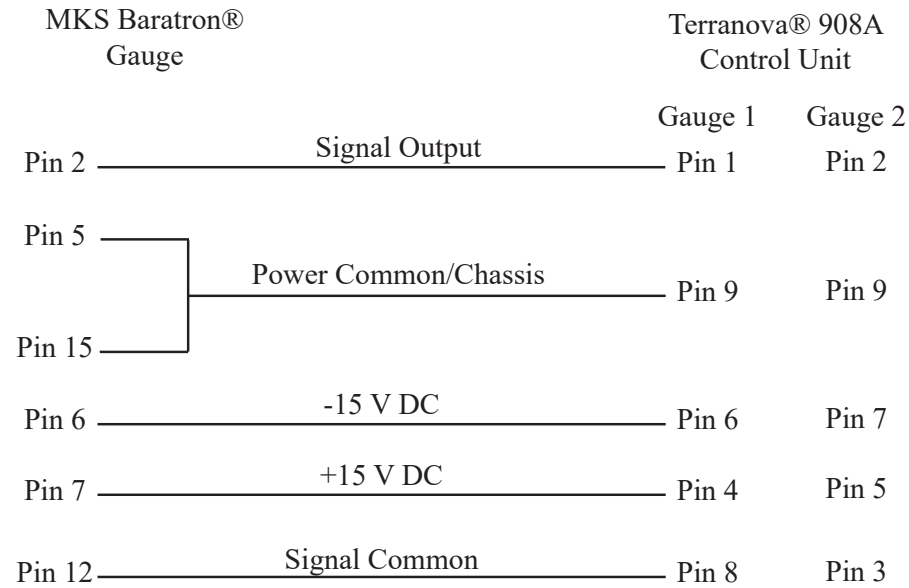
MKS Baratron® Gauge

Terranova® 908A Control Unit

Gauge 1 Gauge 2

Pin 2 Signal Output Pin 1 Pin 2

Pin 5

Power Common/Chassis Pin 9 Pin 9

Pin 15

Pin 6 -15 V DC Pin 6 Pin 7

Pin 7 +15 V DC Pin 4 Pin 5

Pin 12 Signal Common Pin 8 Pin 3